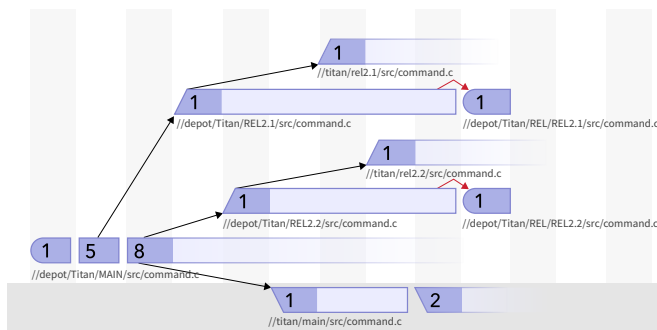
1
//titan/rel2.1/src/command.c

1
//depot/Titan/REL2.1/src/command.c

1
//depot/Titan/REL/REL2.1/src/command.c

1
//titan/rel2.2/src/command.c

1
//depot/Titan/REL2.2/src/command.c

1
//depot/Titan/REL/REL2.2/src/command.c

1 5 8
//depot/Titan/MAIN/src/command.c

1 2
//titan/main/src/command.c